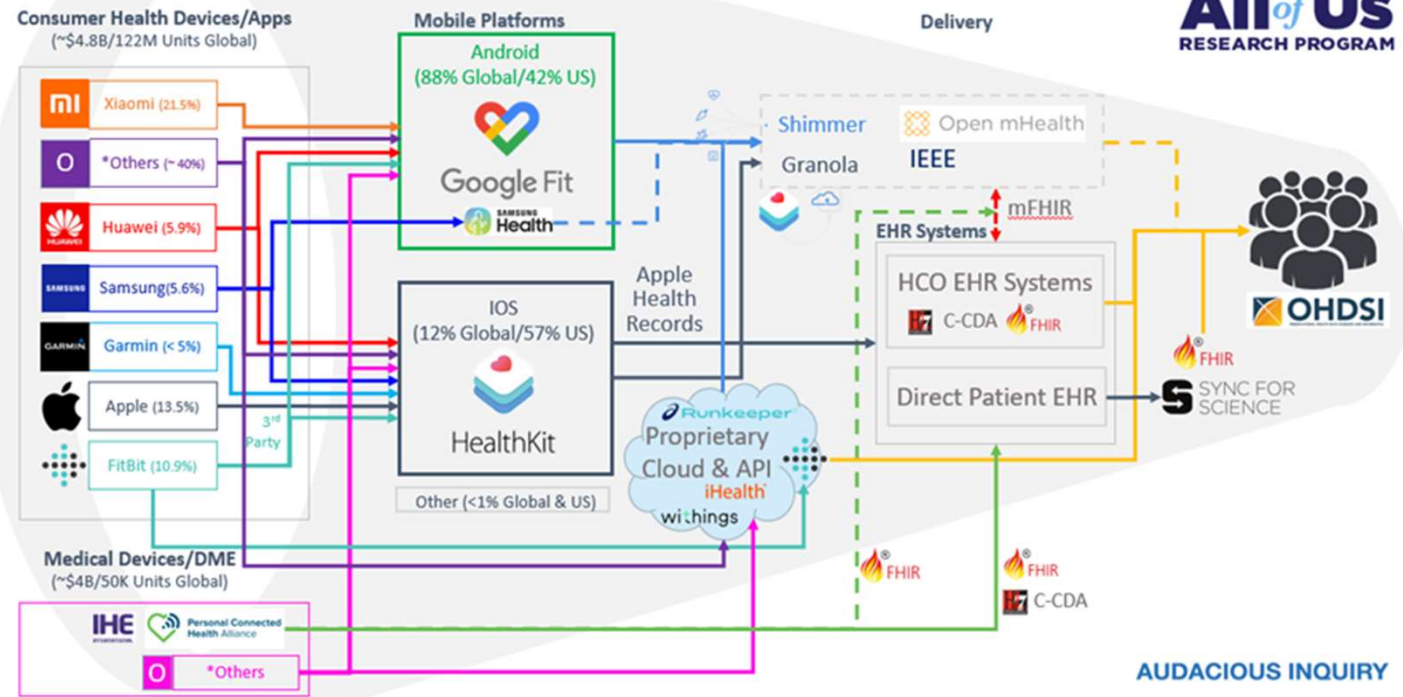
Consumer Health Devices/Apps
(~$4.8B/122M Units Global)

Mobile Platforms

Delivery

All of Us
RESEARCH PROGRAM

mi Xiaomi (21.5%)

O *Others (~ 40%)

HUAWEI Huawei (5.9%)

SAMSUNG Samsung(5.6%)

GARMIN Garmin (< 5%)

Apple (13.5%)

FitBit (10.9%)

3rd Party

Android
(88% Global/42% US)

Google Fit

SAMSUNG Health

IOS
(12% Global/57% US)

HealthKit

Other (<1% Global & US)

Apple Health Records

Shimmer

Open mHealth

Granola

IEEE

mFHIR

EHR Systems

HCO EHR Systems

C-CDA FHIR

Direct Patient EHR

OHDSI

FHIR

SYNC FOR SCIENCE

Runkeeper

Proprietary Cloud & API

iHealth

withings

Medical Devices/DME
(~$4B/50K Units Global)

IHE

Personal Connected Health Alliance

O *Others

FHIR

FHIR

C-CDA

AUDACIOUS INQUIRY